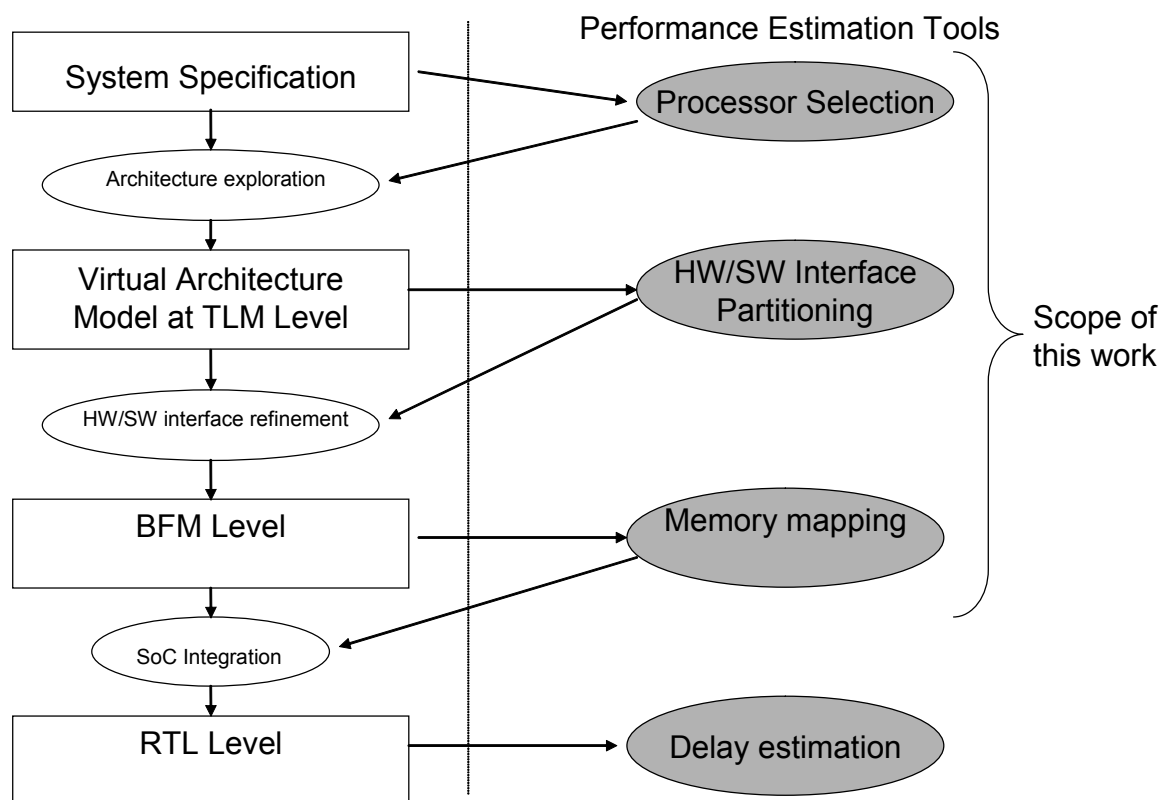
Performance Estimation Tools

System Specification

Processor Selection

Architecture exploration

Virtual Architecture Model at TLM Level

HW/SW Interface Partitioning

Scope of this work

HW/SW interface refinement

BFM Level

Memory mapping

SoC Integration

RTL Level

Delay estimation